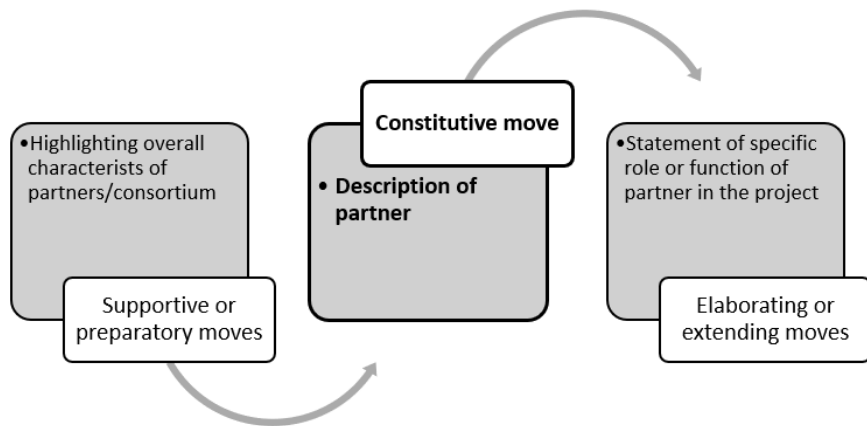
•Highlighting overall characterists of partners/consortium

Supportive or preparatory moves

Constitutive move

• Description of partner

•Statement of specific role or function of partner in the project

Elaborating or extending moves